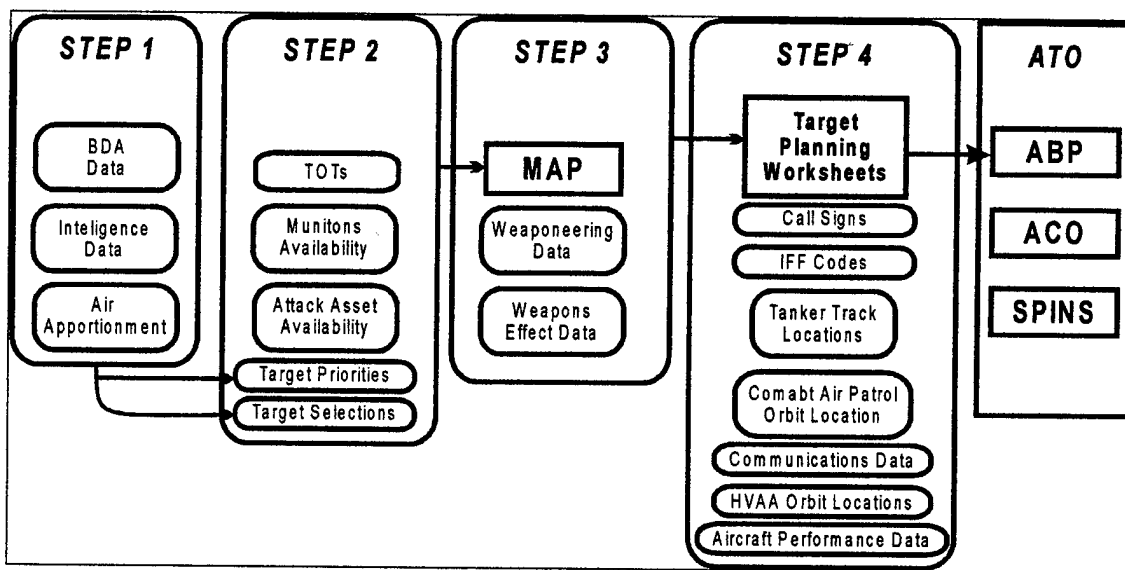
STEP 1

BDA Data

Inteligence Data

Air Apportionment

STEP 2

TOTs

Munitons Availability

Attack Asset Availability

Target Priorities

Target Selections

STEP 3

MAP

Weaponeering Data

Weapons Effect Data

STEP 4

Target Planning Worksheets

Call Signs

IFF Codes

Tanker Track Locations

Comabt Air Patrol Orbit Location

Communications Data

HVAA Orbit Locations

Aircraft Performance Data

ATO

ABP

ACO

SPINS